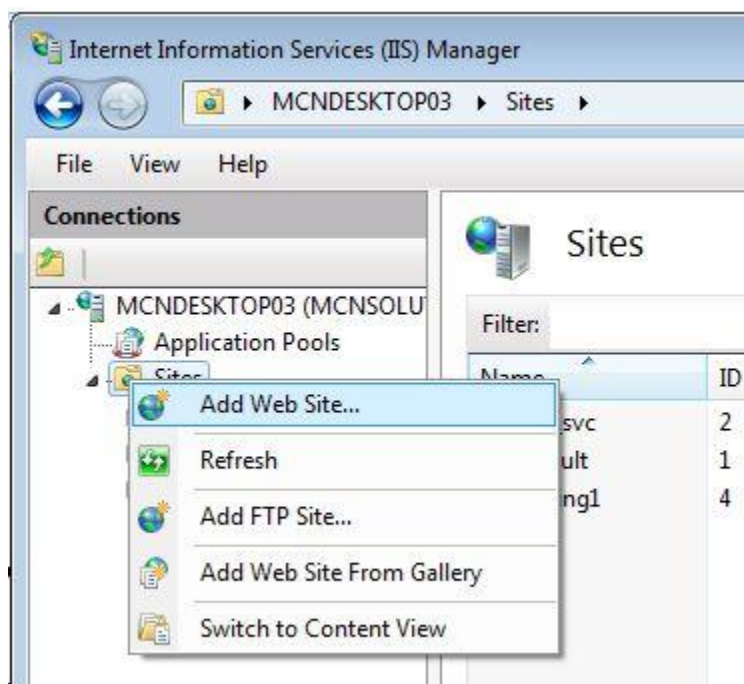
Internet Information Services (IIS) Manager

MCNDESKTOP03 ▸ Sites ▸

File View Help

Connections

MCNDESKTOP03 (MCNSOLU

Application Pools

Sites

Sites

Filter:

| Name | ID |
|---|---|
| svc | 2 |
| ult | 1 |
| ng1 | 4 |

Add Web Site...

Refresh

Add FTP Site...

Add Web Site From Gallery

Switch to Content View